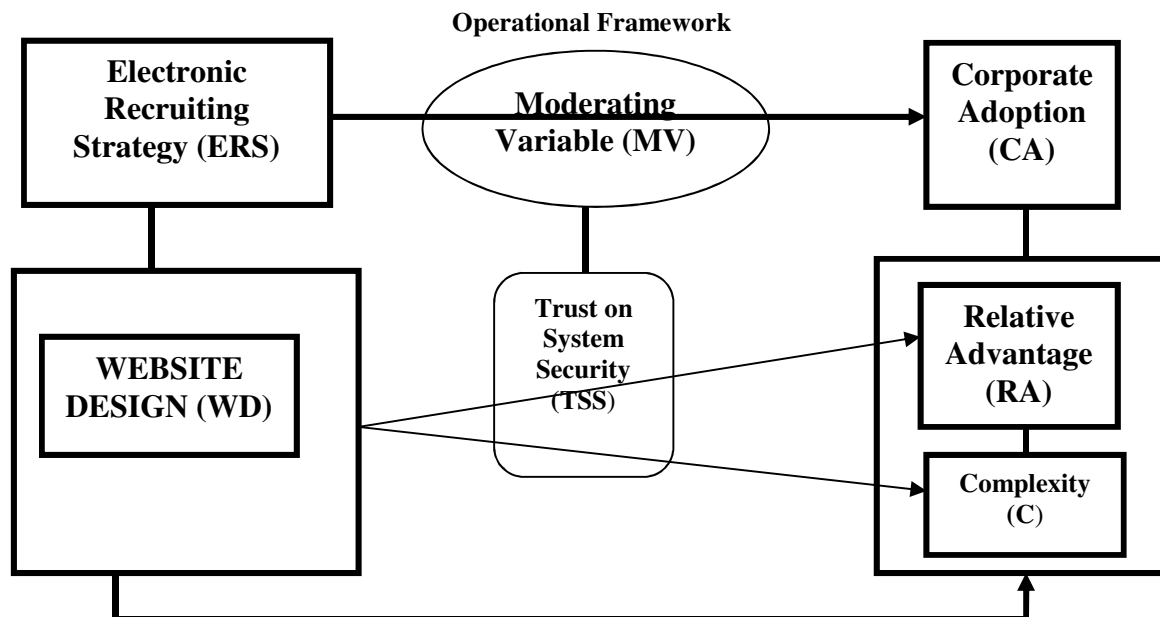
Operational Framework

Electronic Recruiting Strategy (ERS)

Moderating Variable (MV)

Corporate Adoption (CA)

WEBSITE DESIGN (WD)

Trust on System Security (TSS)

Relative Advantage (RA)

Complexity (C)